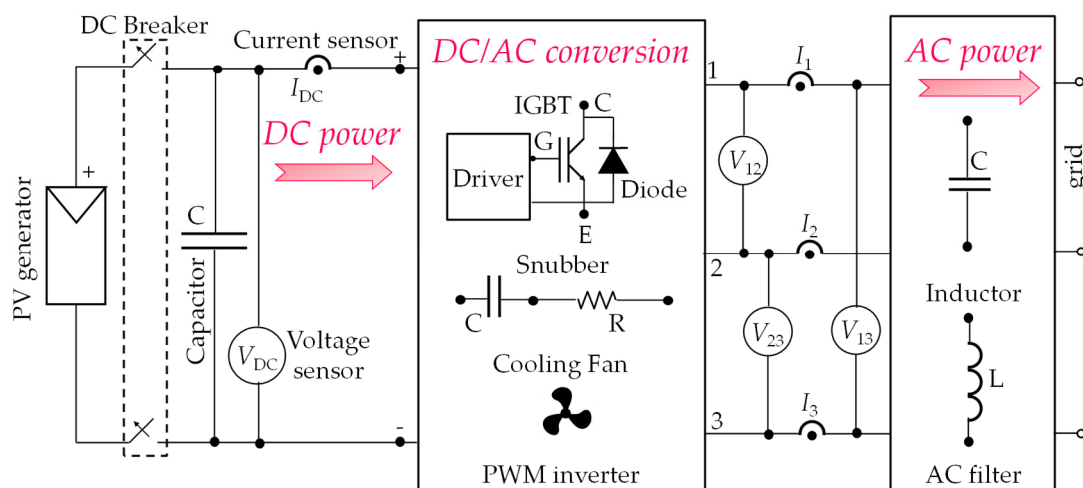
DC Breaker

Current sensor

$I_{DC}$

+

DC power

PV generator

+

C

Capacitor

$V_{DC}$

Voltage sensor

-

DC/AC conversion

IGBT

C

G

Driver

Diode

E

Snubber

C

R

Cooling Fan

PWM inverter

1

2

3

$I_1$

$I_2$

$I_3$

$V_{12}$

$V_{23}$

$V_{13}$

AC power

C

Inductor

L

AC filter

grid